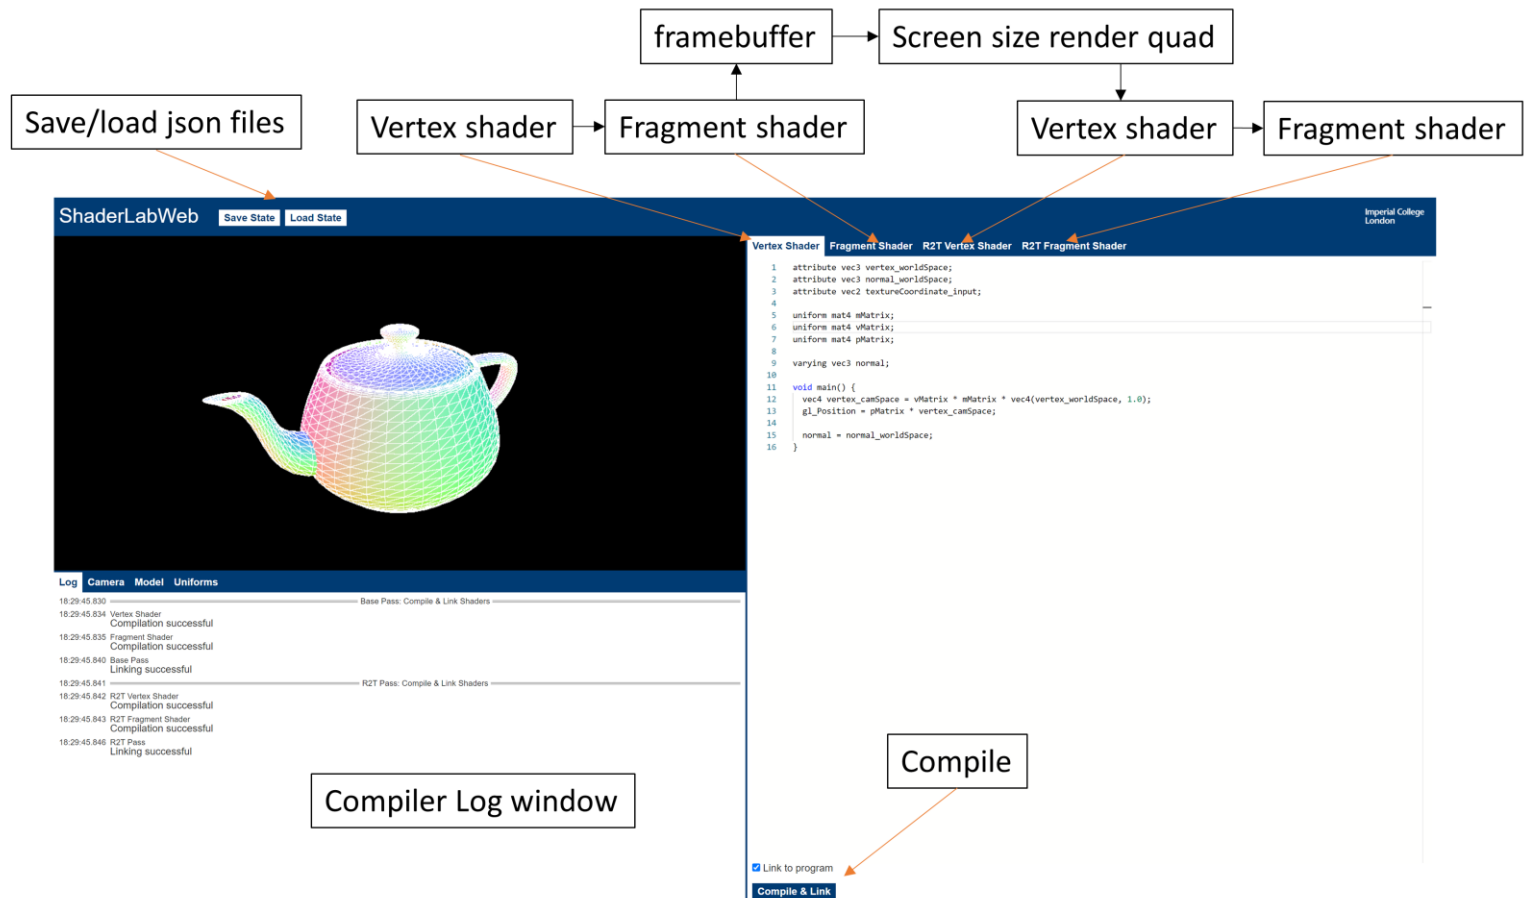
framebuffer

Screen size render quad

Save/load json files

Vertex shader

Fragment shader

Vertex shader

Fragment shader

ShaderLabWeb Save State Load State

Imperial College London

Vertex Shader Fragment Shader R2T Vertex Shader R2T Fragment Shader

1 attribute vec3 vertex_worldSpace;
2 attribute vec3 normal_worldSpace;
3 attribute vec2 textureCoordinate_input;
4
5 uniform mat4 mMatrix;
6 uniform mat4 vMatrix;
7 uniform mat4 pMatrix;
8
9 varying vec3 normal;
10
11 void main() {
12 vec4 vertex_camSpace = vMatrix * mMatrix * vec4(vertex_worldSpace, 1.0);
13 gl_Position = pMatrix * vertex_camSpace;
14
15 normal = normal_worldSpace;
16 }

Log Camera Model Uniforms

18:29:45.830 Base Pass: Compile & Link Shaders
18:29:45.834 Vertex Shader
Compilation successful
18:29:45.835 Fragment Shader
Compilation successful
18:29:45.840 Base Pass
Linking successful
18:29:45.841 R2T Pass: Compile & Link Shaders
18:29:45.842 R2T Vertex Shader
Compilation successful
18:29:45.843 R2T Fragment Shader
Compilation successful
18:29:45.846 R2T Pass
Linking successful

Compiler Log window

Compile

Link to program

Compile & Link